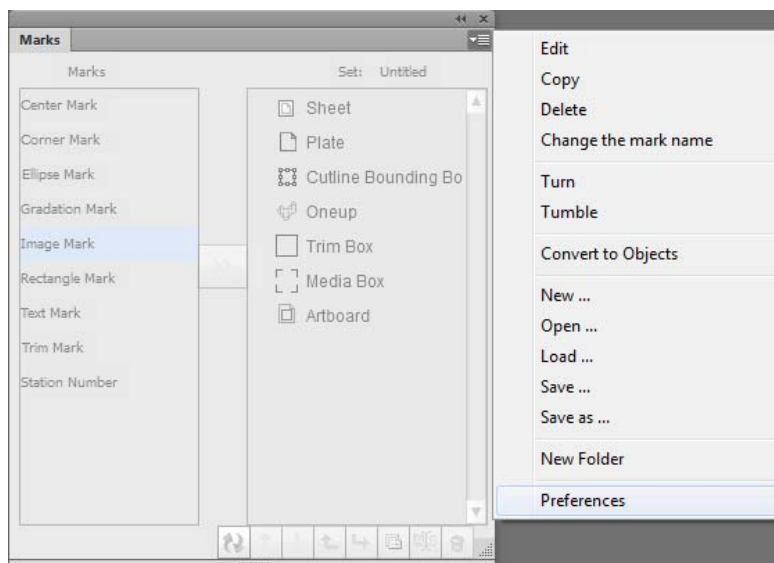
Marks

Marks

Set: Untitled

Center Mark
Corner Mark
Ellipse Mark
Gradation Mark
Image Mark
Rectangle Mark
Text Mark
Trim Mark
Station Number

Sheet
Plate
Cutline Bounding Bo
Oneup
Trim Box
Media Box
Artboard

Edit
Copy
Delete
Change the mark name
Turn
Tumble
Convert to Objects
New ...
Open ...
Load ...
Save ...
Save as ...
New Folder
Preferences